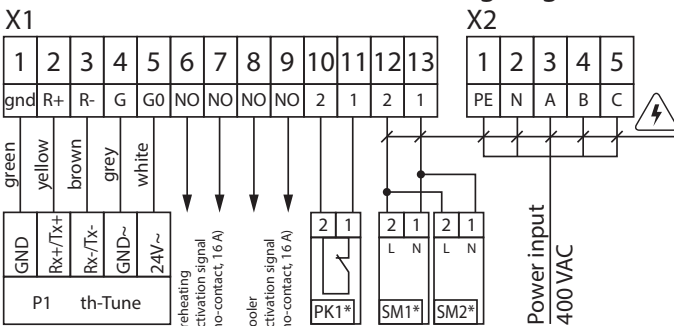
X1

| 1 | 2 | 3 | 4 | 5 | 6 | 7 | 8 | 9 | 10 | 11 | 12 | 13 |
|---|---|---|---|---|---|---|---|---|---|---|---|---|
| gnd | R+ | R- | G | G0 | NO | NO | NO | NO | 2 | 1 | 2 | 1 |

X2

| 1 | 2 | 3 | 4 | 5 |
|---|---|---|---|---|
| PE | N | A | B | C |

green
yellow
brown
grey
white

GND
Rx+/Tx+
Rx-/Tx-
GND~
24V~

P1 th-Tune

reheating activation signal (no-contact, 16 A)

cooler activation signal (no-contact, 16 A)

2 1
PK1*

2 1
L N
SM1*

2 1
L N
SM2*

Power input
400 VAC